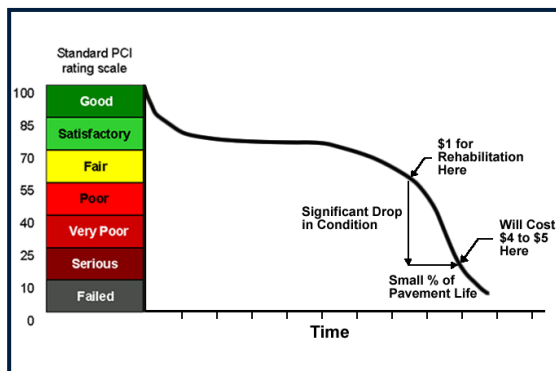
Standard PCI rating scale

100
85
70
55
40
25
10
0

Good
Satisfactory
Fair
Poor
Very Poor
Serious
Failed

$1 for Rehabilitation Here

Significant Drop in Condition

Will Cost $4 to $5 Here

Small % of Pavement Life

Time